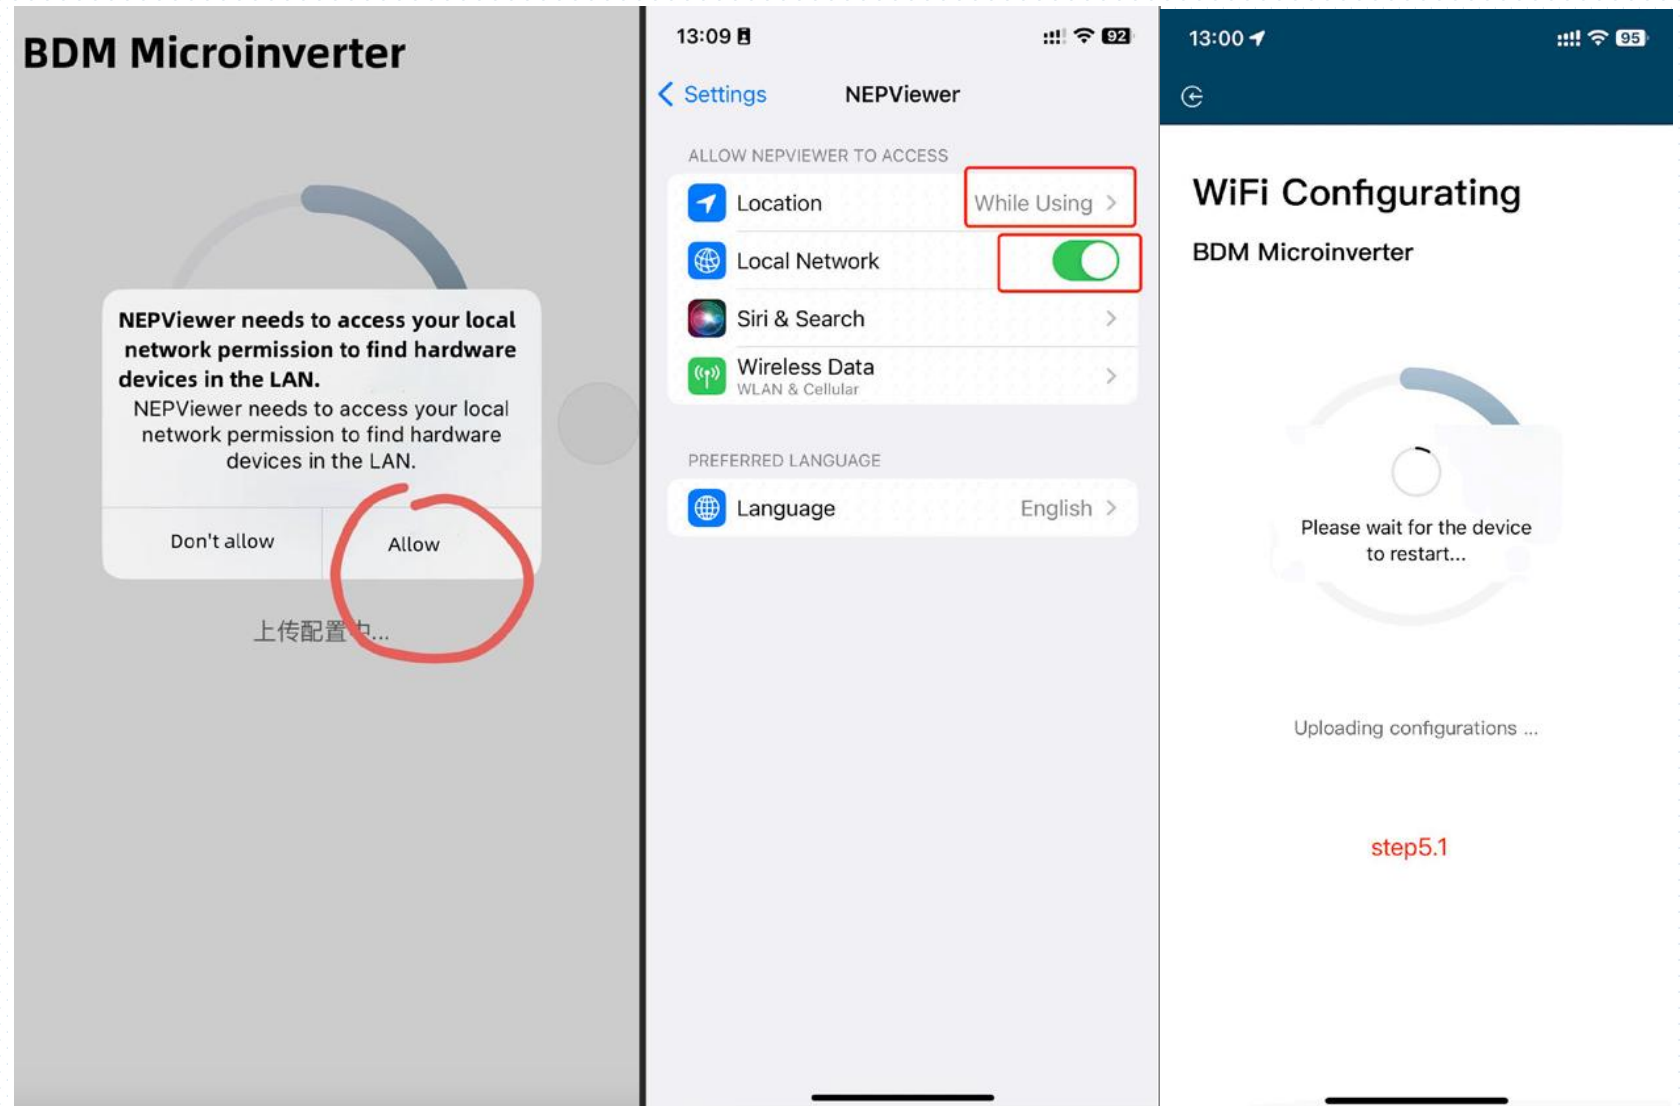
BDM Microinverter

NEPViewer needs to access your local network permission to find hardware devices in the LAN.

NEPViewer needs to access your local network permission to find hardware devices in the LAN.

Don't allow

Allow

上传配置中...

13:09

92

Settings

NEPViewer

ALLOW NEPVIEWER TO ACCESS

Location

While Using

Local Network

Siri & Search

Wireless Data

WLAN & Cellular

PREFERRED LANGUAGE

Language

English

13:00

95

WiFi Configurating

BDM Microinverter

Please wait for the device to restart...

Uploading configurations ...

step5.1